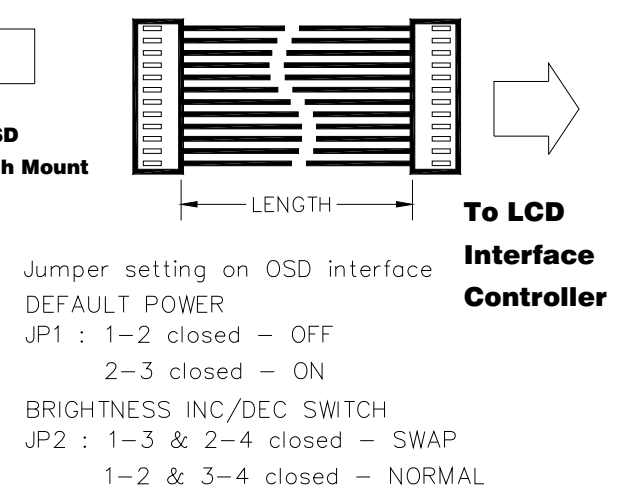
SD
h Mount

LENGTH

To LCD Interface Controller

Jumper setting on OSD interface
DEFAULT POWER
JP1 : 1–2 closed – OFF
2–3 closed – ON
BRIGHTNESS INC/DEC SWITCH
JP2 : 1–3 & 2–4 closed – SWAP
1–2 & 3–4 closed – NORMAL